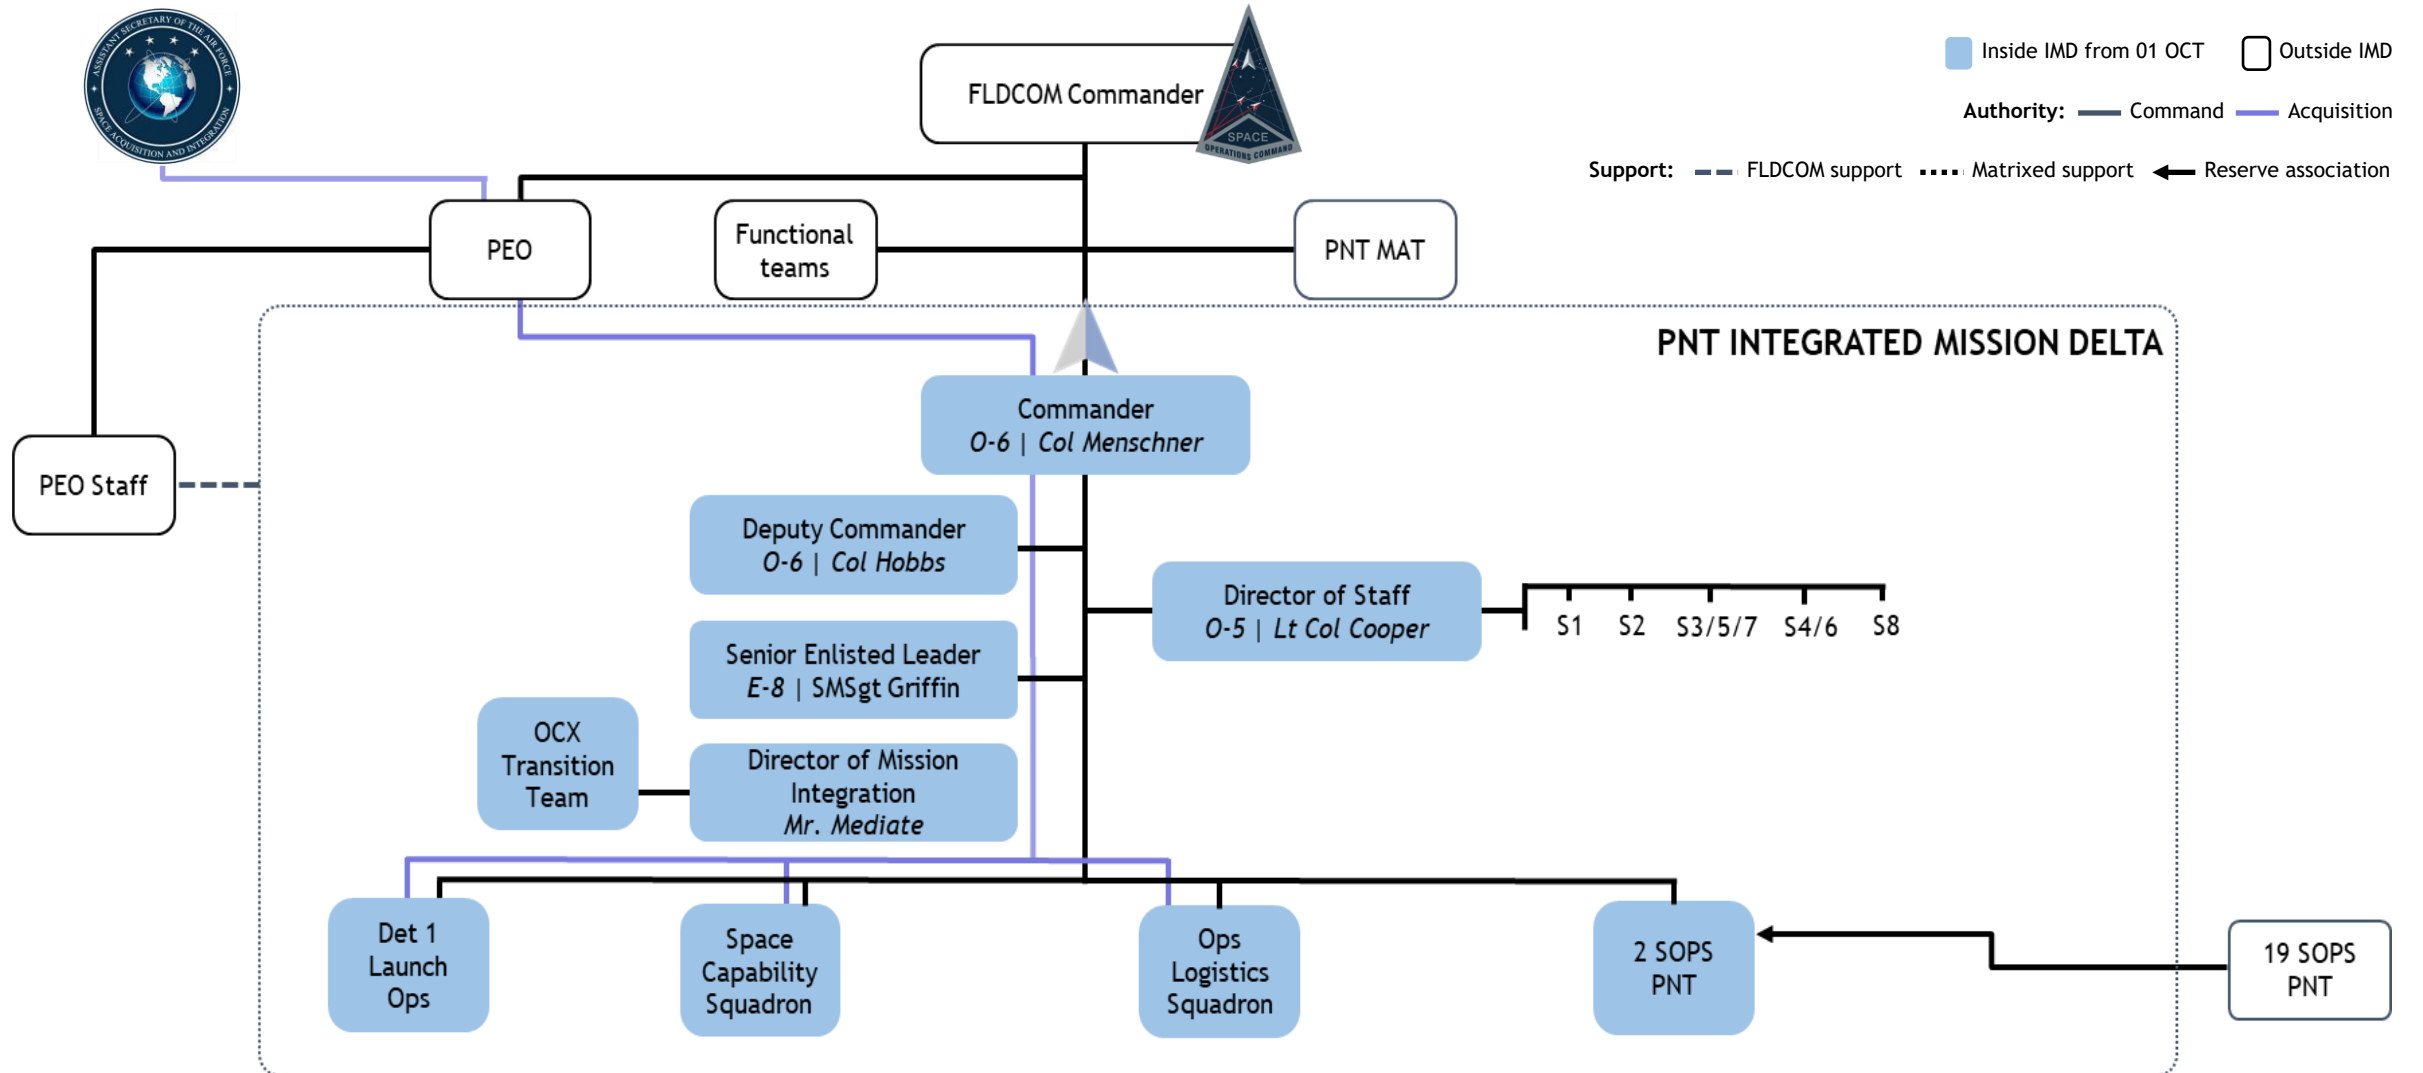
ASSISTANT SECRETARY OF THE AIR FORCE SPACE ACQUISITION AND INTEGRATION

FLDCOM Commander

SPACE OPERATIONS COMMAND

Inside IMD from 01 OCT
Outside IMD

Authority: Command Acquisition

Support: FLDCOM support Matrixed support Reserve association

PEO

Functional teams

PNT MAT

PNT INTEGRATED MISSION DELTA

PEO Staff

Commander
O-6 | Col Menschner

Deputy Commander
O-6 | Col Hobbs

Director of Staff
O-5 | Lt Col Cooper

S1 S2 S3/5/7 S4/6 S8

Senior Enlisted Leader
E-8 | SMSgt Griffin

OCX Transition Team

Director of Mission Integration
Mr. Mediate

Det 1 Launch Ops

Space Capability Squadron

Ops Logistics Squadron

2 SOPS PNT

19 SOPS PNT